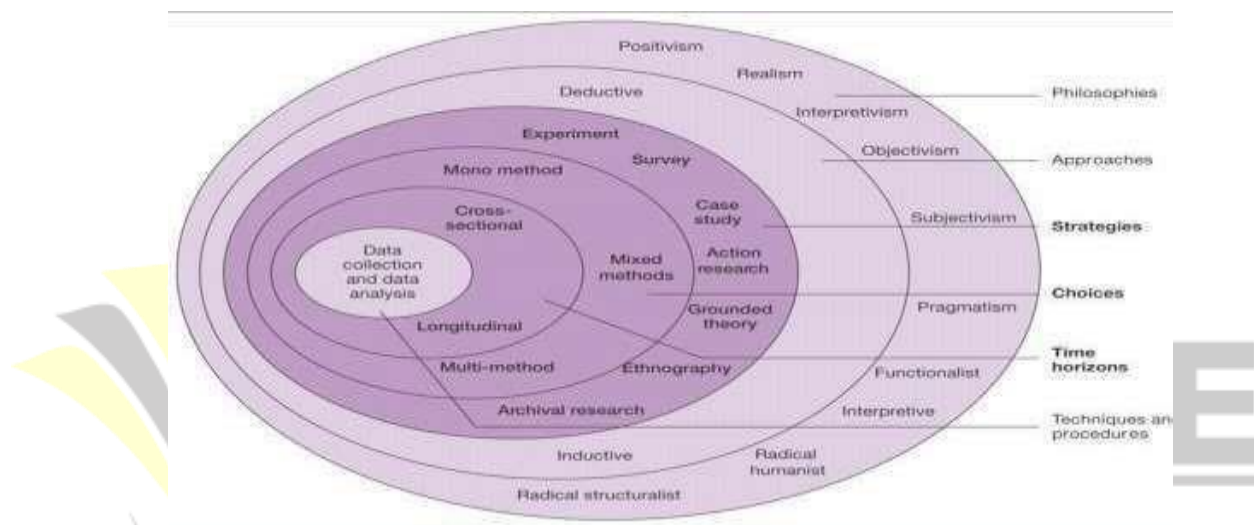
Positivism
Realism
Deductive
Interpretivism
Experiment
Survey
Objectivism
Mono method
Case study
Subjectivism
Cross-sectional
Data collection and data analysis
Mixed methods
Action research
Grounded theory
Pragmatism
Longitudinal
Multi-method
Ethnography
Functionalist
Archival research
Interpretive
Inductive
Radical humanist
Radical structuralist

Philosophies
Approaches
Strategies
Choices
Time horizons
Techniques an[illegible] procedures